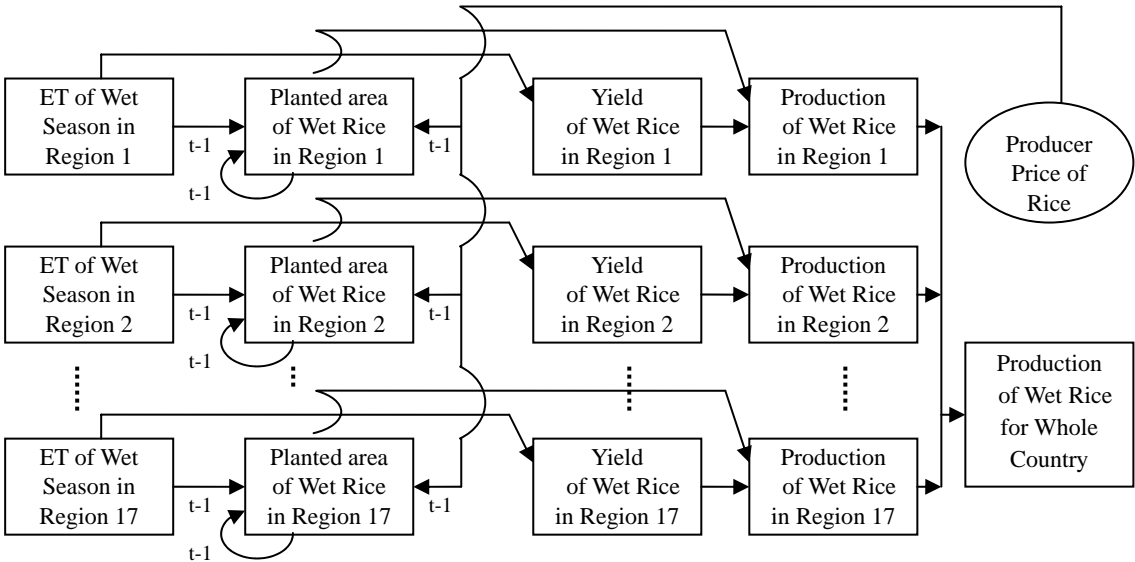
ET of Wet Season in Region 1

t-1

t-1

Planted area of Wet Rice in Region 1

t-1

Yield of Wet Rice in Region 1

Production of Wet Rice in Region 1

Producer Price of Rice

ET of Wet Season in Region 2

t-1

t-1

Planted area of Wet Rice in Region 2

t-1

Yield of Wet Rice in Region 2

Production of Wet Rice in Region 2

Production of Wet Rice for Whole Country

ET of Wet Season in Region 17

t-1

t-1

Planted area of Wet Rice in Region 17

t-1

Yield of Wet Rice in Region 17

Production of Wet Rice in Region 17